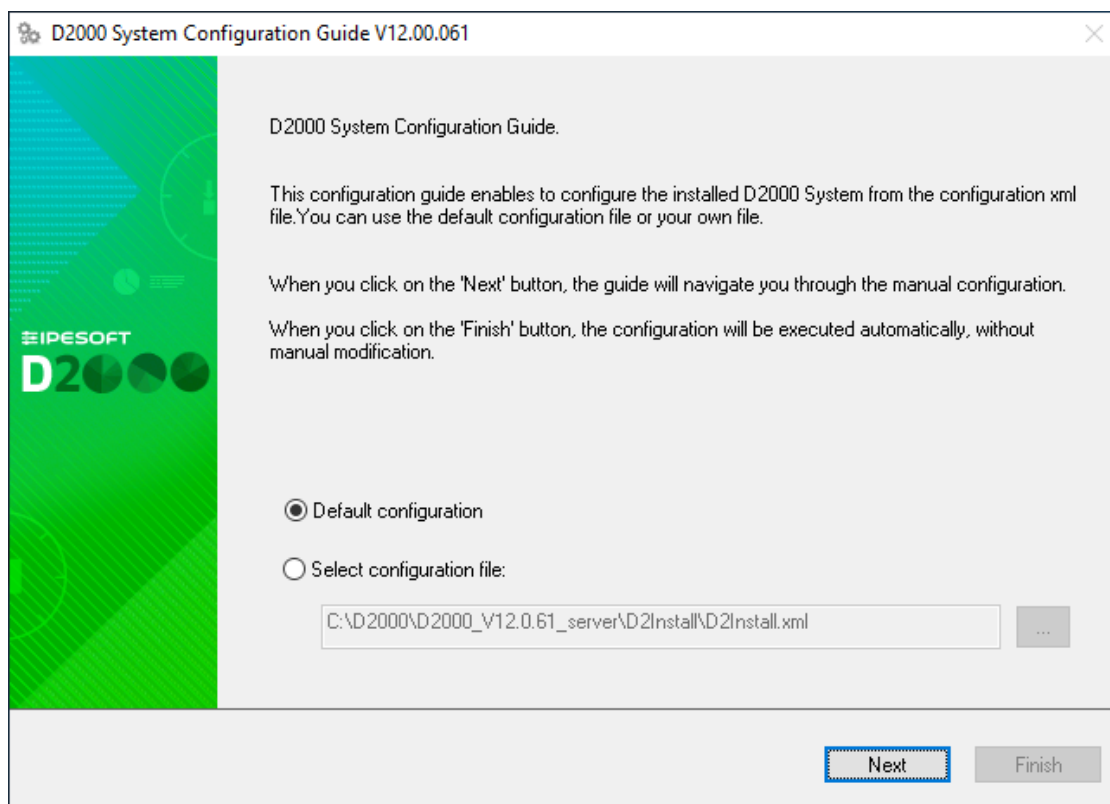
D2000 System Configuration Guide V12.00.061

IPESOFT
D2000

D2000 System Configuration Guide.

This configuration guide enables to configure the installed D2000 System from the configuration xml file.You can use the default configuration file or your own file.

When you click on the 'Next' button, the guide will navigate you through the manual configuration.

When you click on the 'Finish' button, the configuration will be executed automatically, without manual modification.

Default configuration

Select configuration file:

C:\D2000\D2000_V12.0.61_server\D2Install\D2Install.xml

...

Next

Finish